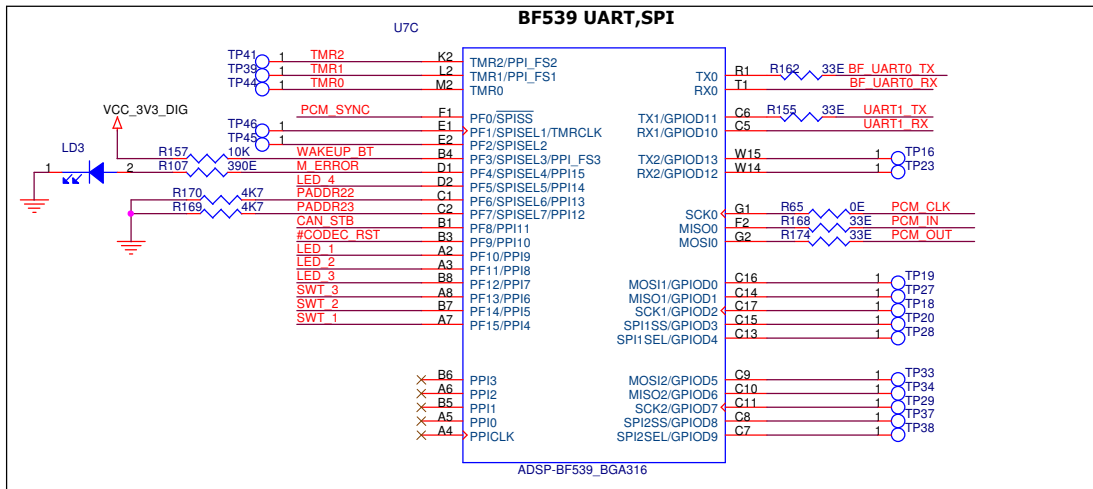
BF539 UART,SPI

U7C

TP41 1 TMR2 K2 TMR2/PPI_FS2
TP39 1 TMR1 L2 TMR1/PPI_FS1
TP44 1 TMR0 M2 TMR0

VCC_3V3_DIG

PCM_SYNC F1 PF0/$\overline{SPISS}$
TP46 1 E1 PF1/SPISEL1/TMRCLK
TP45 1 E2 PF2/SPISEL2
R157 10K WAKEUP_BT B4 PF3/SPISEL3/PPI_FS3
LD3 1 2 R107 390E M_ERROR D1 PF4/SPISEL4/PPI15
LED_4 D2 PF5/SPISEL5/PPI14
R170 4K7 PADDR22 C1 PF6/SPISEL6/PPI13
R169 4K7 PADDR23 C2 PF7/SPISEL7/PPI12
CAN_STB B1 PF8/PPI11
#CODEC_RST B3 PF9/PPI10
LED_1 A2 PF10/PPI9
LED_2 A3 PF11/PPI8
LED_3 B8 PF12/PPI7
SWT_3 A8 PF13/PPI6
SWT_2 B7 PF14/PPI5
SWT_1 A7 PF15/PPI4

B6 PPI3
A6 PPI2
B5 PPI1
A5 PPI0
A4 PPICLK

ADSP-BF539_BGA316

TX0 R1 R162 33E BF_UART0_TX
RX0 T1 BF_UART0_RX
TX1/GPIOD11 C6 R155 33E UART1_TX
RX1/GPIOD10 C5 UART1_RX
TX2/GPIOD13 W15 1 TP16
RX2/GPIOD12 W14 1 TP23
SCK0 G1 R65 0E PCM_CLK
MISO0 F2 R168 33E PCM_IN
MOSI0 G2 R174 33E PCM_OUT
MOSI1/GPIOD0 C16 1 TP19
MISO1/GPIOD1 C14 1 TP27
SCK1/GPIOD2 C17 1 TP18
SPI1SS/GPIOD3 C15 1 TP20
SPI1SEL/GPIOD4 C13 1 TP28
MOSI2/GPIOD5 C9 1 TP33
MISO2/GPIOD6 C10 1 TP34
SCK2/GPIOD7 C11 1 TP29
SPI2SS/GPIOD8 C8 1 TP37
SPI2SEL/GPIOD9 C7 1 TP38